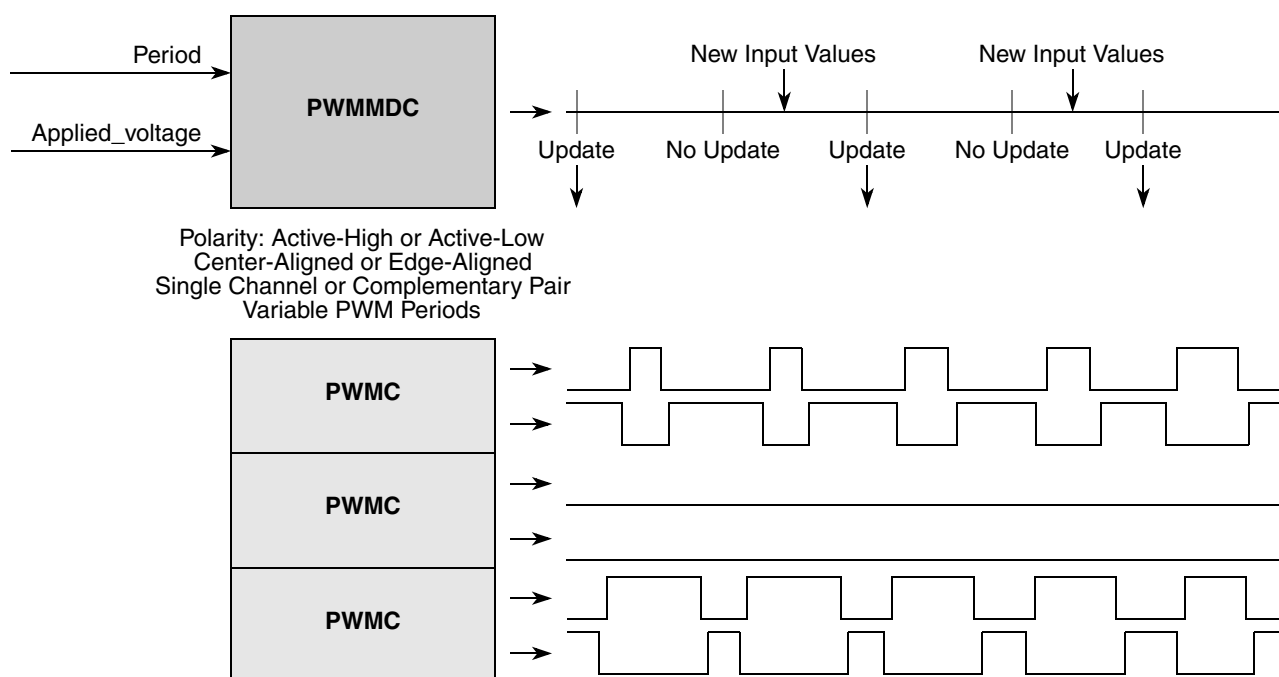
Period

Applied_voltage

PWMMDC

New Input Values

New Input Values

Update

No Update

Update

No Update

Update

Polarity: Active-High or Active-Low
Center-Aligned or Edge-Aligned
Single Channel or Complementary Pair
Variable PWM Periods

PWMC

PWMC

PWMC